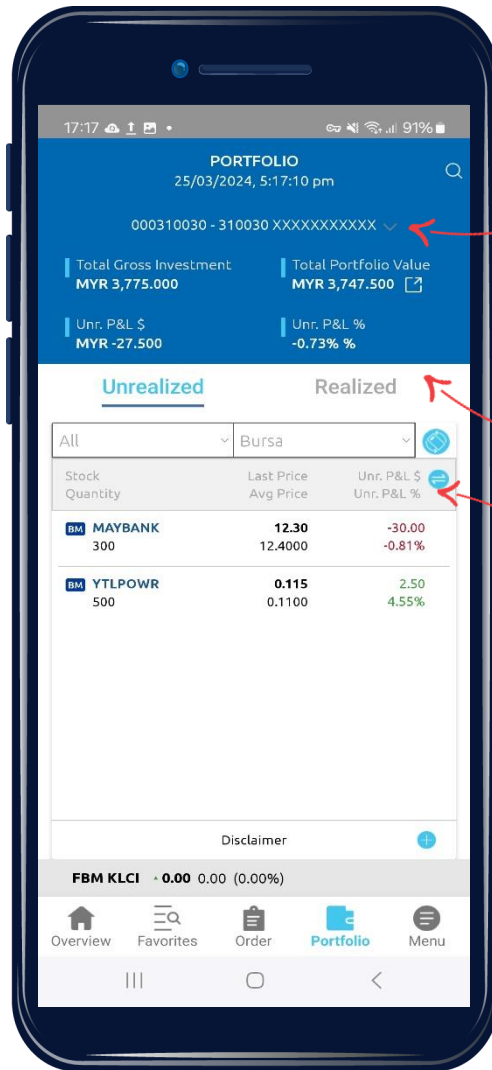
17:17 91%

PORTFOLIO
25/03/2024, 5:17:10 pm

000310030 - 310030 XXXXXXXXXXX

Total Gross Investment
MYR 3,775.000

Total Portfolio Value
MYR 3,747.500

Unr. P&L $
MYR -27.500

Unr. P&L %
-0.73% %

Unrealized

Realized

All

Bursa

| Stock<br>Quantity | Last Price<br>Avg Price | Unr. P&L \$<br>Unr. P&L % |
|---|---|---|
| BM MAYBANK<br>300 | 12.30<br>12.4000 | -30.00<br>-0.81% |
| BM YTLPOWR<br>500 | 0.115<br>0.1100 | 2.50<br>4.55% |

Disclaimer

FBM KLCI · 0.00 0.00 (0.00%)

Overview Favorites Order Portfolio Menu